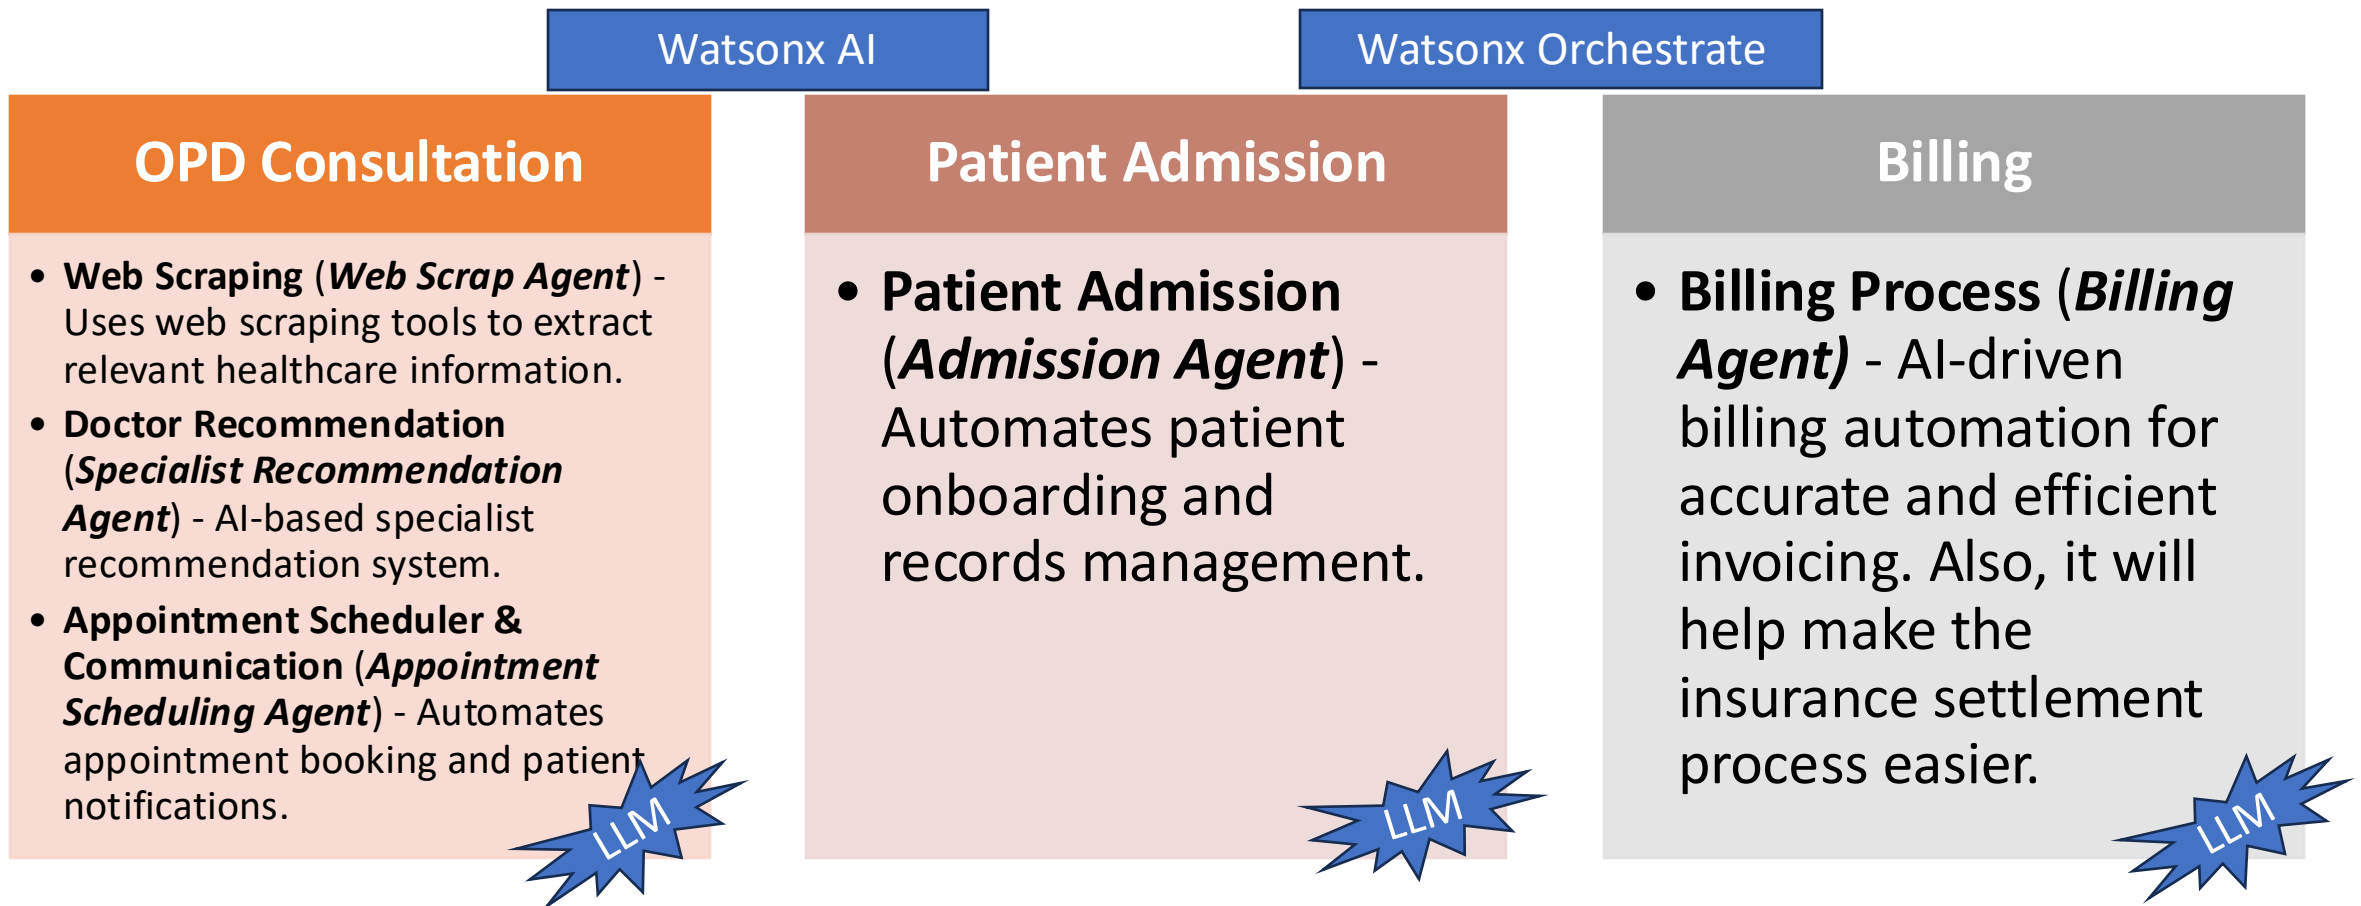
Watsonx AI

Watsonx Orchestrate

OPD Consultation

• Web Scraping (Web Scrap Agent) - Uses web scraping tools to extract relevant healthcare information.
• Doctor Recommendation (Specialist Recommendation Agent) - AI-based specialist recommendation system.
• Appointment Scheduler & Communication (Appointment Scheduling Agent) - Automates appointment booking and patient notifications.

LLM

Patient Admission

• Patient Admission (Admission Agent) - Automates patient onboarding and records management.

LLM

Billing

• Billing Process (Billing Agent) - AI-driven billing automation for accurate and efficient invoicing. Also, it will help make the insurance settlement process easier.

LLM